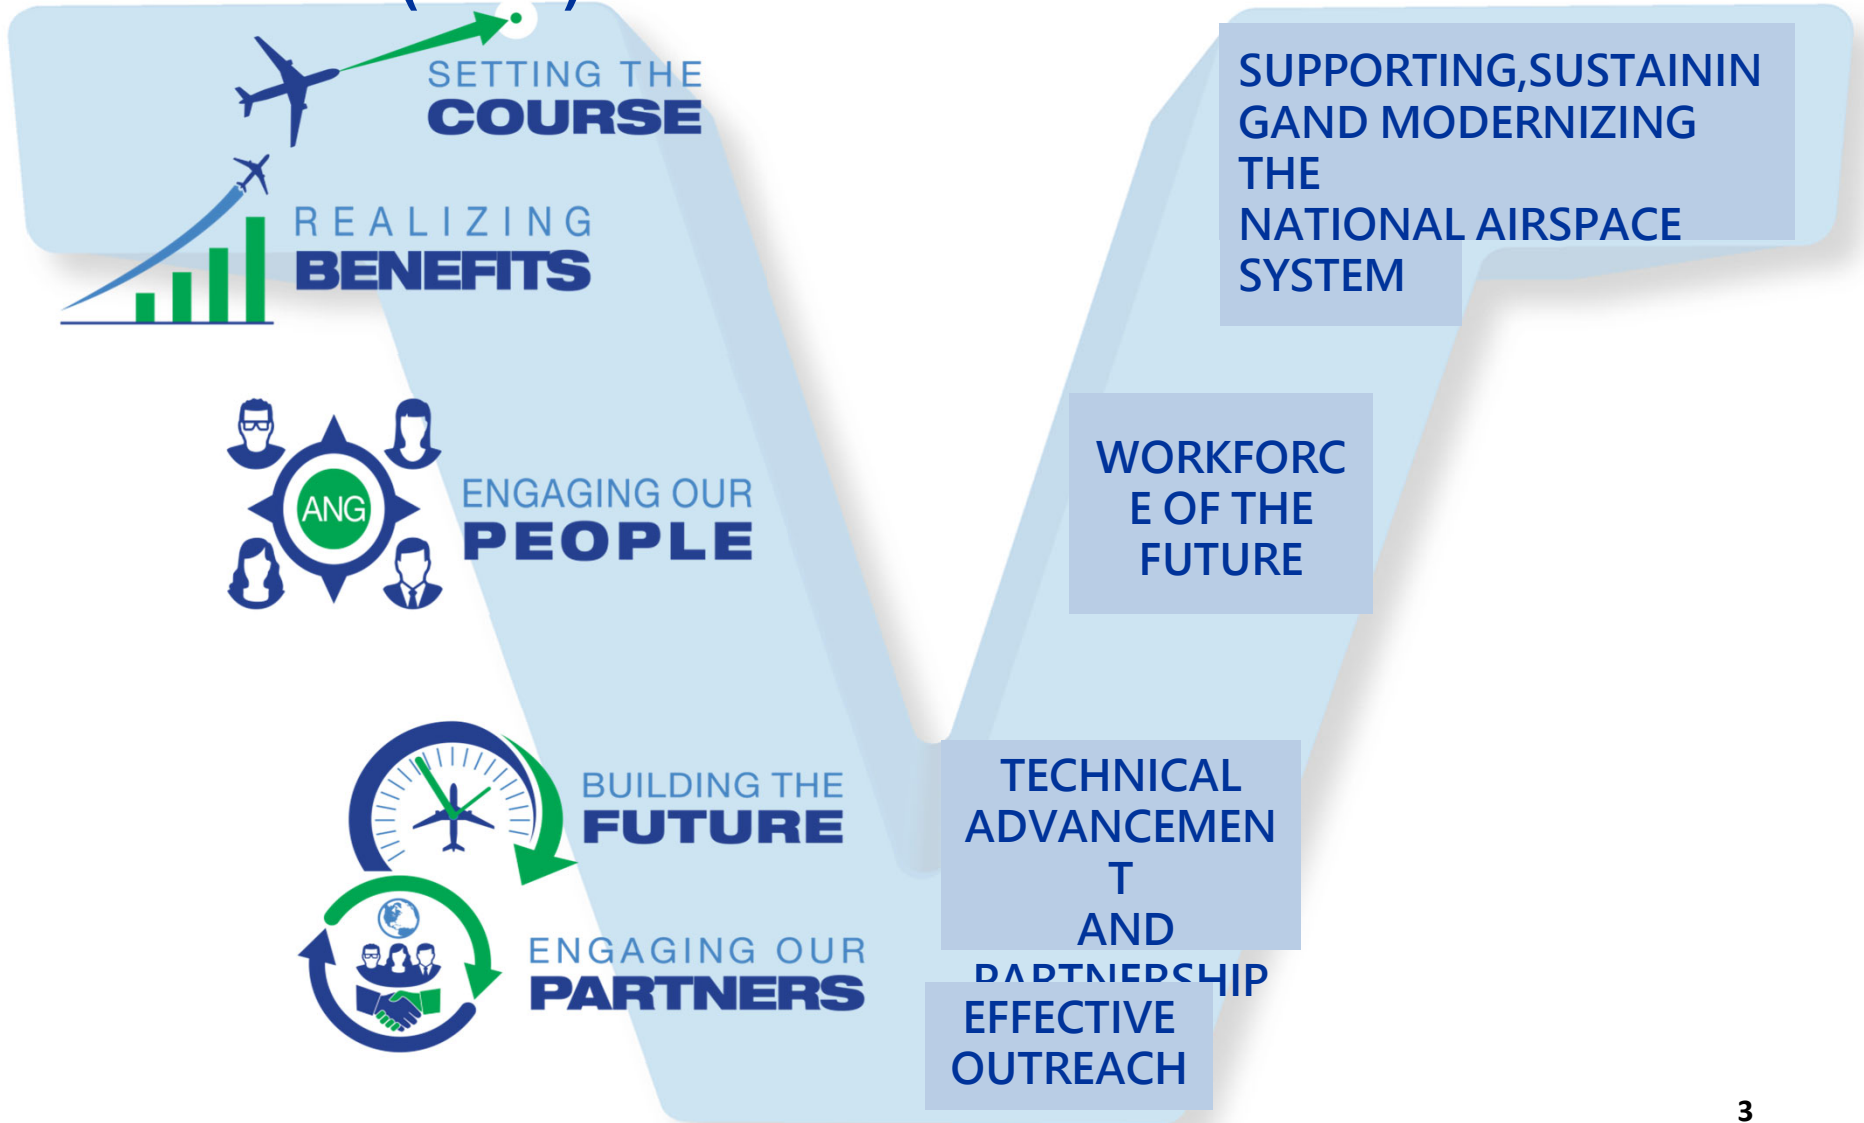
SETTING THE
COURSE

REALIZING
BENEFITS

ANG

ENGAGING OUR
PEOPLE

BUILDING THE
FUTURE

ENGAGING OUR
PARTNERS

SUPPORTING,SUSTAININ GAND MODERNIZING THE NATIONAL AIRSPACE SYSTEM

WORKFORC E OF THE FUTURE

TECHNICAL ADVANCEMEN T AND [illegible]

EFFECTIVE OUTREACH

3